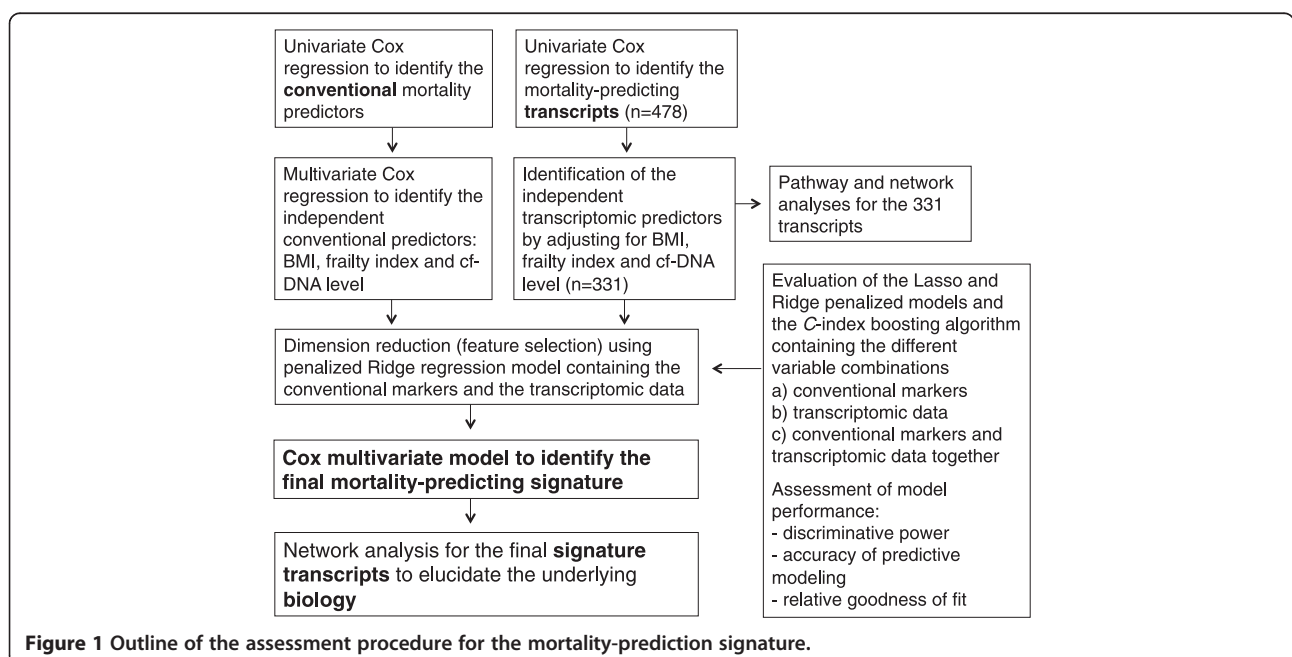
Univariate Cox regression to identify the **conventional** mortality predictors

Univariate Cox regression to identify the mortality-predicting **transcripts** (n=478)

Multivariate Cox regression to identify the independent conventional predictors: BMI, frailty index and cf-DNA level

Identification of the independent transcriptomic predictors by adjusting for BMI, frailty index and cf-DNA level (n=331)

Pathway and network analyses for the 331 transcripts

Evaluation of the Lasso and Ridge penalized models and the *C*-index boosting algorithm containing the different variable combinations
a) conventional markers
b) transcriptomic data
c) conventional markers and transcriptomic data together

Assessment of model performance:
- discriminative power
- accuracy of predictive modeling
- relative goodness of fit

Dimension reduction (feature selection) using penalized Ridge regression model containing the conventional markers and the transcriptomic data

**Cox multivariate model to identify the final mortality-predicting signature**

Network analysis for the final **signature transcripts** to elucidate the underlying **biology**

**Figure 1 Outline of the assessment procedure for the mortality-prediction signature.**